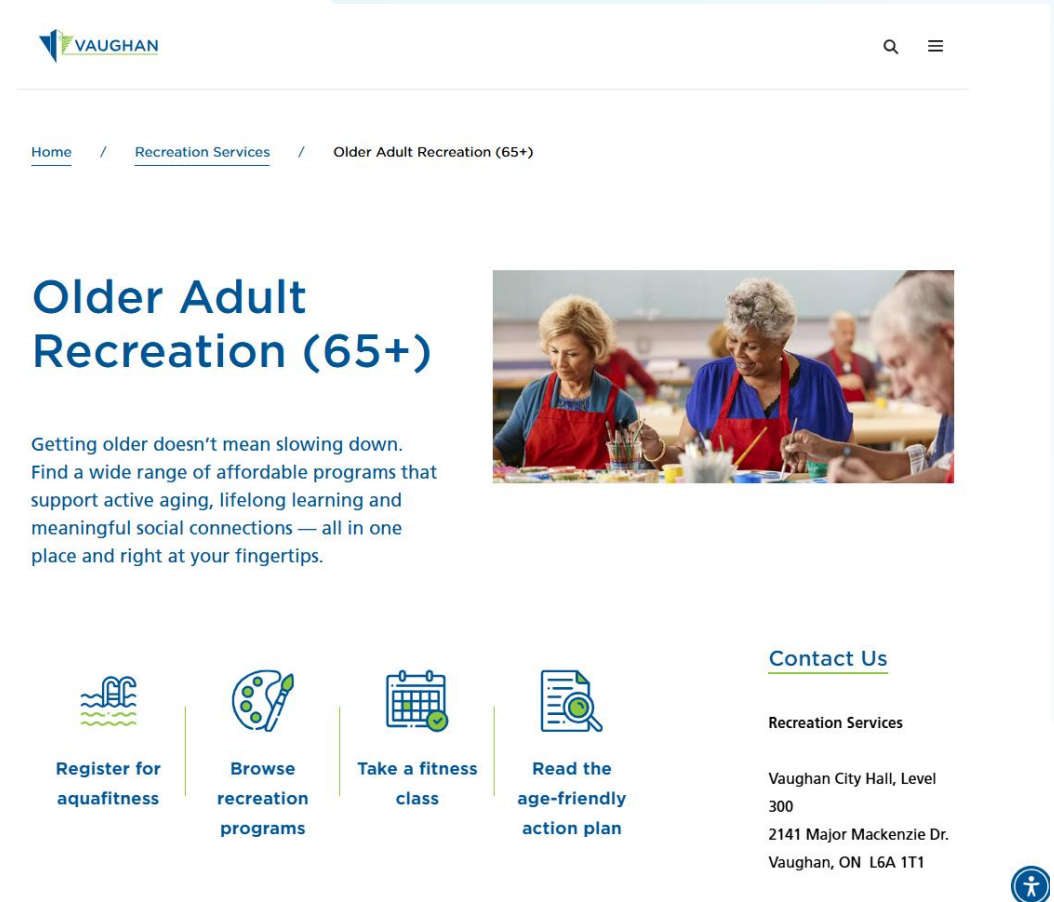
VAUGHAN

Home / Recreation Services / Older Adult Recreation (65+)

Older Adult Recreation (65+)

Getting older doesn't mean slowing down. Find a wide range of affordable programs that support active aging, lifelong learning and meaningful social connections — all in one place and right at your fingertips.

Register for aquafitness

Browse recreation programs

Take a fitness class

Read the age-friendly action plan

Contact Us

Recreation Services

Vaughan City Hall, Level 300
2141 Major Mackenzie Dr.
Vaughan, ON L6A 1T1